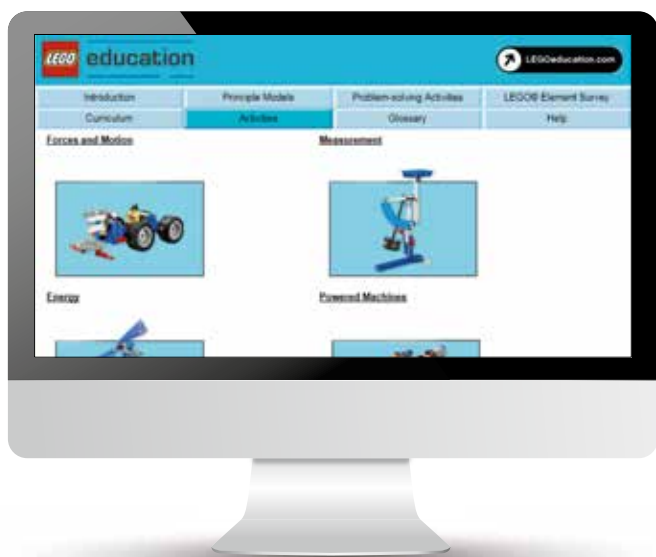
LEGO education

LEGOeducation.com

| Introduction | Principle Models | Problem-solving Activities | LEGO® Element Survey |
|---|---|---|---|
| Curriculum | Activities | Glossary | Help |

Forces and Motion

Measurement

Energy

Powered Machines